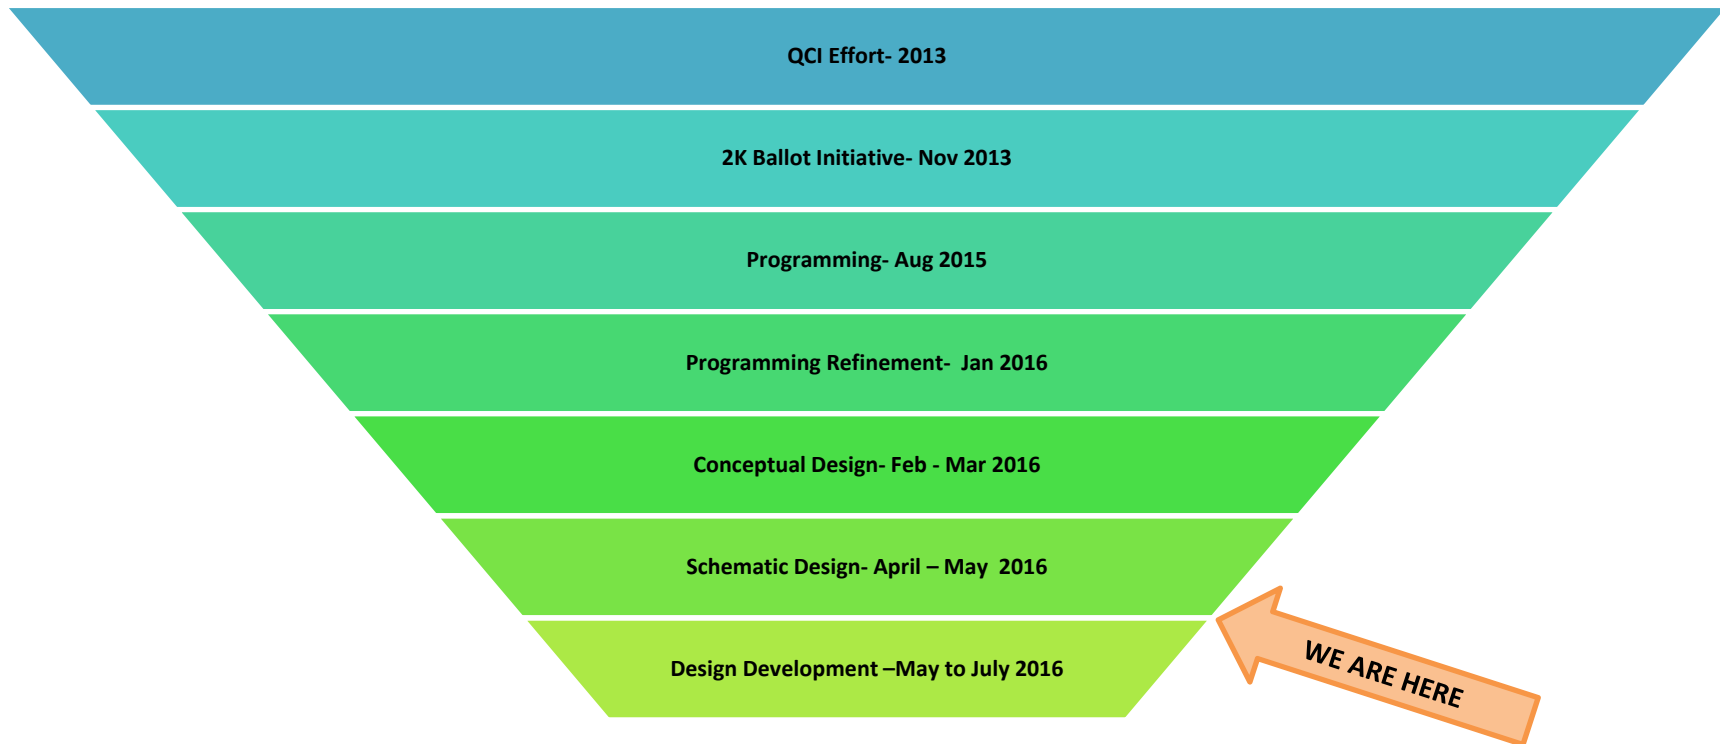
QCI Effort- 2013

2K Ballot Initiative- Nov 2013

Programming- Aug 2015

Programming Refinement- Jan 2016

Conceptual Design- Feb - Mar 2016

Schematic Design- April – May 2016

Design Development –May to July 2016

WE ARE HERE